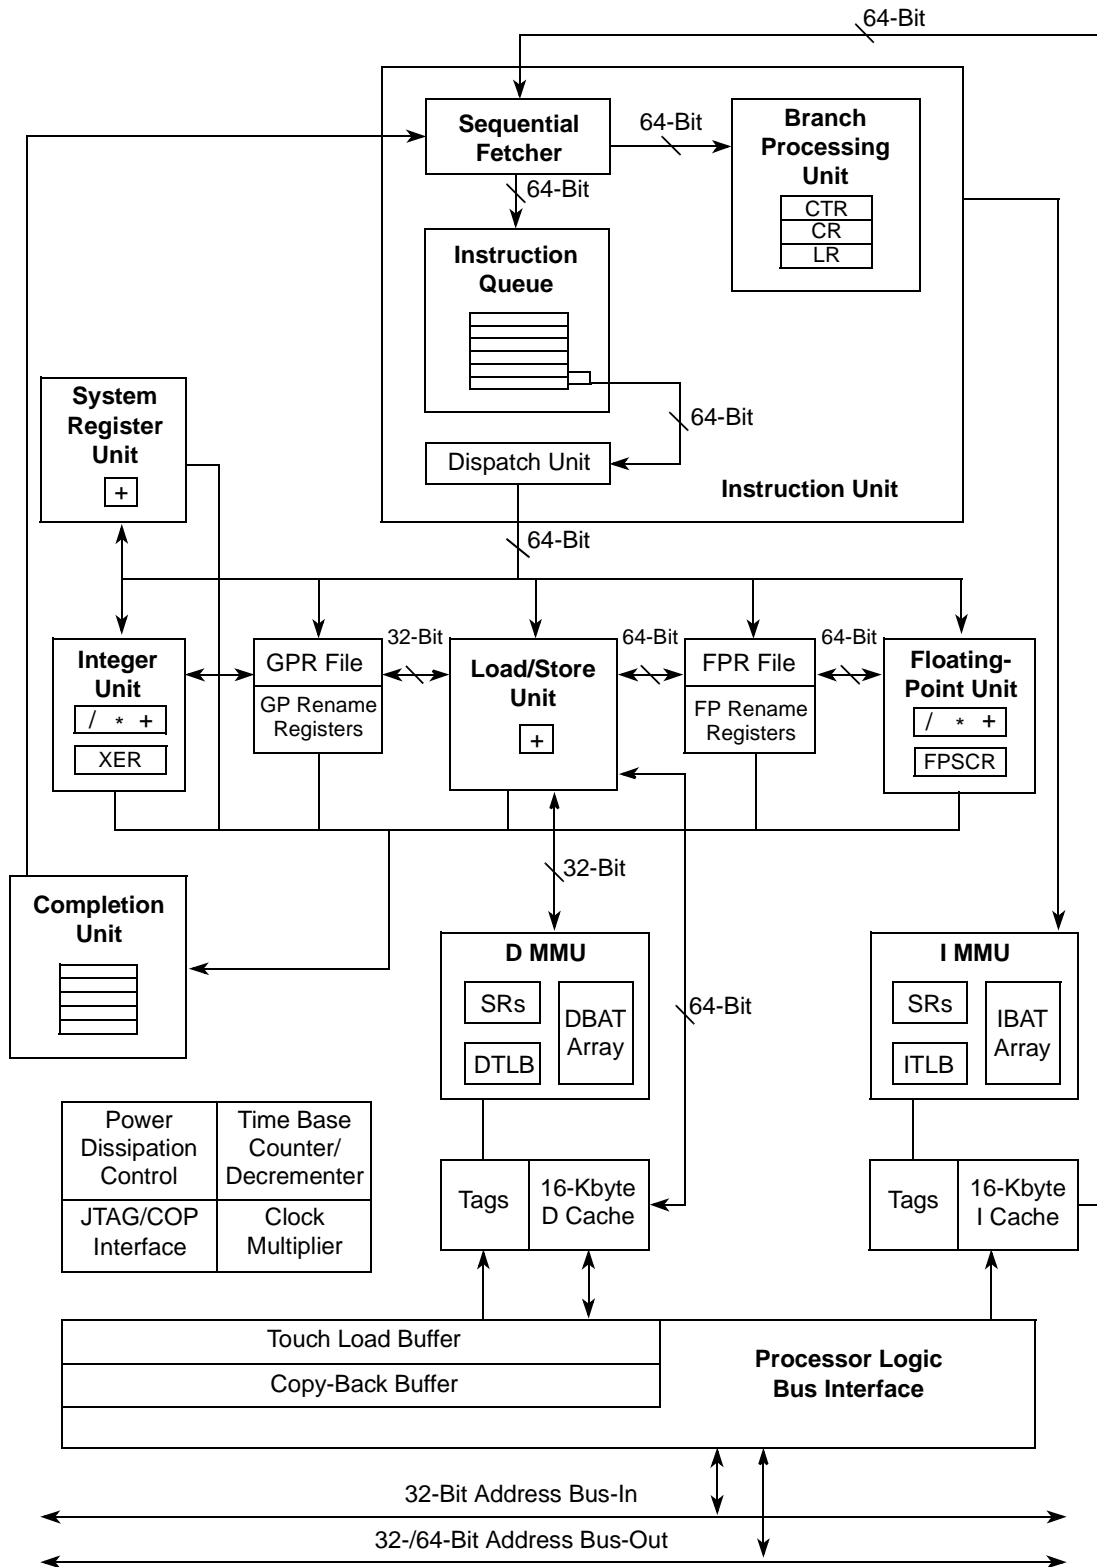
64-Bit

Sequential Fetcher

64-Bit

Branch Processing Unit

CTR
CR
LR

64-Bit

Instruction Queue

64-Bit

System Register Unit

+

Dispatch Unit

Instruction Unit

64-Bit

Integer Unit

/ * +

XER

GPR File

GP Rename Registers

32-Bit

Load/Store Unit

+

64-Bit

FPR File

FP Rename Registers

64-Bit

Floating-Point Unit

/ * +

FPSCR

32-Bit

Completion Unit

D MMU

SRs

DTLB

DBAT Array

64-Bit

I MMU

SRs

ITLB

IBAT Array

| Power Dissipation Control | Time Base Counter/ Decrementer |
|---|---|
| JTAG/COP Interface | Clock Multiplier |

Tags

16-Kbyte D Cache

Tags

16-Kbyte I Cache

Touch Load Buffer

Copy-Back Buffer

Processor Logic Bus Interface

32-Bit Address Bus-In

32-/64-Bit Address Bus-Out